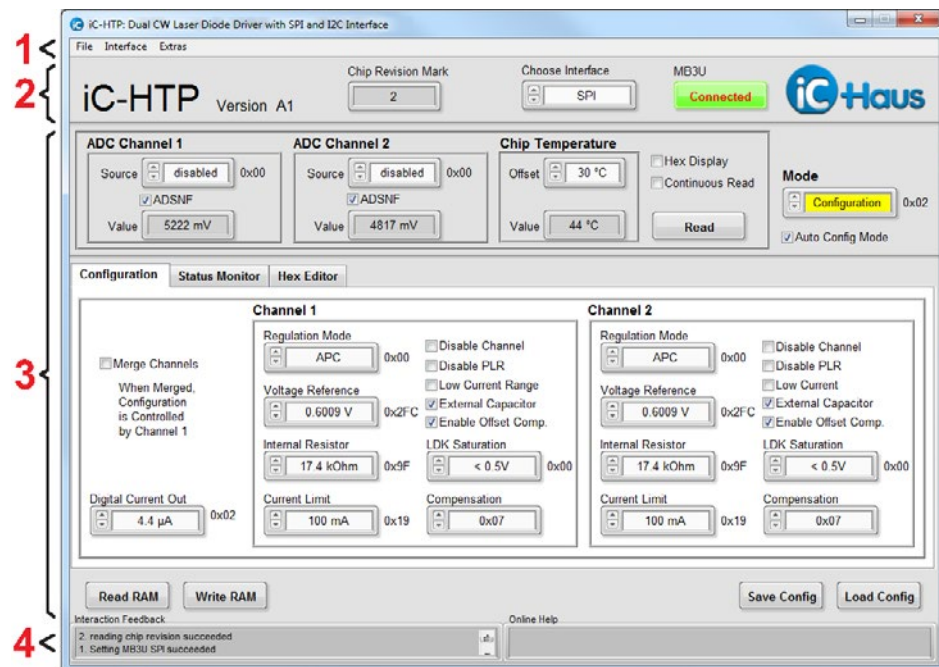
1
2
3
4

iC-HTP: Dual CW Laser Diode Driver with SPI and I2C Interface

File Interface Extras

iC-HTP Version A1

Chip Revision Mark
2

Choose Interface
SPI

MB3U
Connected

iC-Haus

ADC Channel 1
Source disabled 0x00
ADSNF
Value 5222 mV

ADC Channel 2
Source disabled 0x00
ADSNF
Value 4817 mV

Chip Temperature
Offset 30 °C
Value 44 °C

Hex Display
Continuous Read
Read

Mode
Configuration 0x02
Auto Config Mode

Configuration | Status Monitor | Hex Editor

Merge Channels
When Merged, Configuration is Controlled by Channel 1

Digital Current Out
4.4 µA 0x02

Channel 1
Regulation Mode
APC 0x00
Voltage Reference
0.6009 V 0x2FC
Internal Resistor
17.4 kOhm 0x9F
Current Limit
100 mA 0x19
Disable Channel
Disable PLR
Low Current Range
External Capacitor
Enable Offset Comp.
LDK Saturation
< 0.5V 0x00
Compensation
0x07

Channel 2
Regulation Mode
APC 0x00
Voltage Reference
0.6009 V 0x2FC
Internal Resistor
17.4 kOhm 0x9F
Current Limit
100 mA 0x19
Disable Channel
Disable PLR
Low Current
External Capacitor
Enable Offset Comp.
LDK Saturation
< 0.5V 0x00
Compensation
0x07

Read RAM
Write RAM
Save Config
Load Config

Interaction Feedback
2. reading chip revision succeeded
1. Setting MB3U SPI succeeded

Online Help